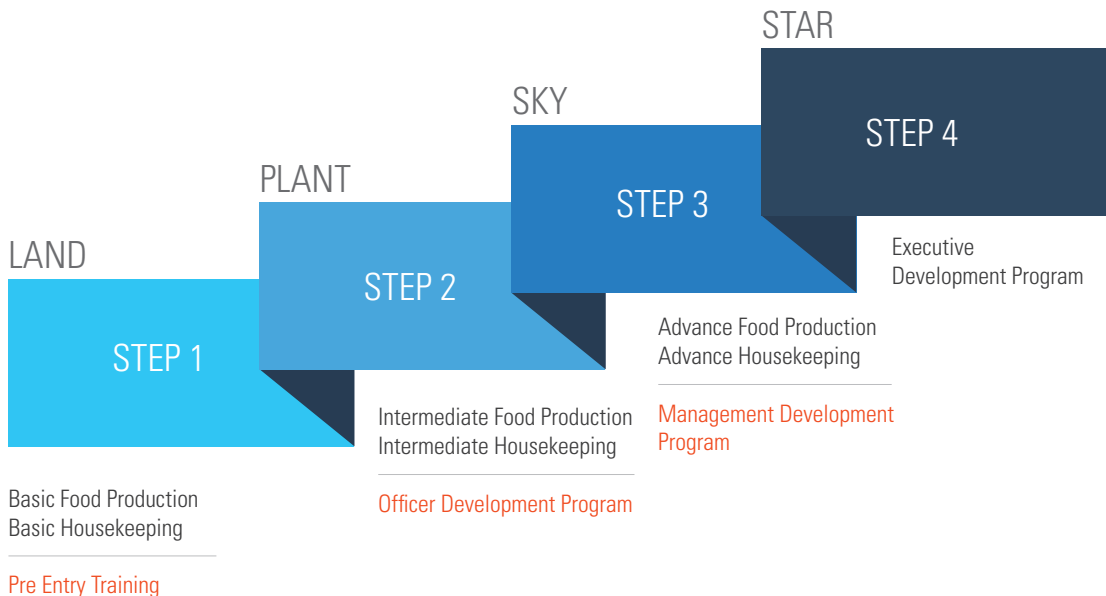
LAND

STEP 1

Basic Food Production
Basic Housekeeping

Pre Entry Training

PLANT

STEP 2

Intermediate Food Production
Intermediate Housekeeping

Officer Development Program

SKY

STEP 3

Advance Food Production
Advance Housekeeping

Management Development Program

STAR

STEP 4

Executive Development Program